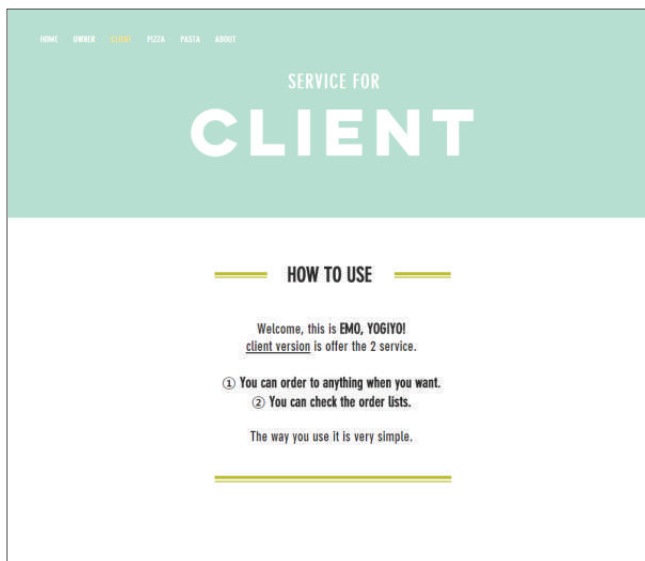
HOME OWNER CLIENT PIZZA PASTA ABOUT

SERVICE FOR

CLIENT

HOW TO USE

Welcome, this is EMO, YOGIYO!
client version is offer the 2 service.

① You can order to anything when you want.
② You can check the order lists.

The way you use it is very simple.